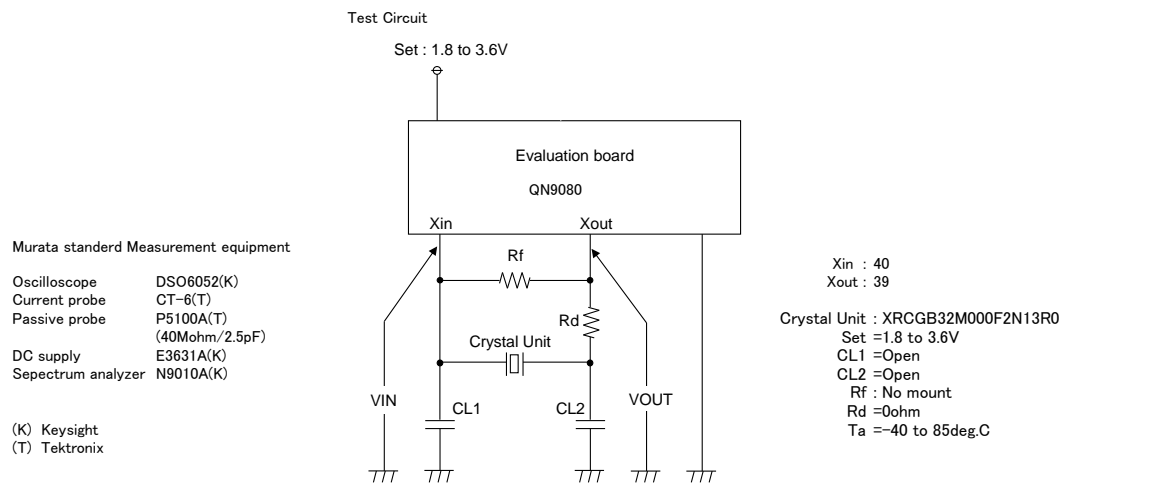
Test Circuit

Set : 1.8 to 3.6V

Evaluation board

QN9080

Xin

Xout

Rf

Rd

Crystal Unit

VIN

CL1

CL2

VOUT

Murata standerd Measurement equipment

| | |
|---|---|
| Oscilloscope | DSO6052(K) |
| Current probe | CT-6(T) |
| Passive probe | P5100A(T) (40Mohm/2.5pF) |
| DC supply | E3631A(K) |
| Sepectrum analyzer | N9010A(K) |

(K) Keysight
(T) Tektronix

Xin : 40
Xout : 39

Crystal Unit : XRCGB32M000F2N13R0
Set =1.8 to 3.6V
CL1 =Open
CL2 =Open
Rf : No mount
Rd =0ohm
Ta =-40 to 85deg.C